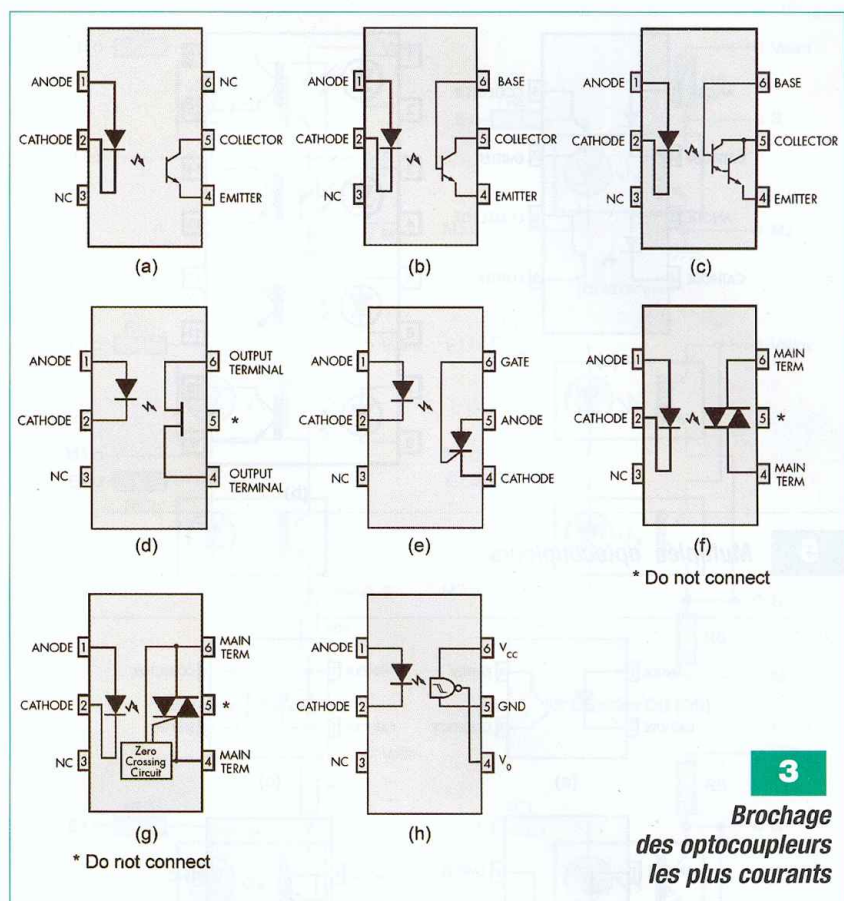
ANODE 1
CATHODE 2
NC 3
6 NC
5 COLLECTOR
4 EMITTER
(a)

ANODE 1
CATHODE 2
NC 3
6 BASE
5 COLLECTOR
4 EMITTER
(b)

ANODE 1
CATHODE 2
NC 3
6 BASE
5 COLLECTOR
4 EMITTER
(c)

ANODE 1
CATHODE 2
NC 3
6 OUTPUT TERMINAL
5 *
4 OUTPUT TERMINAL
(d)

ANODE 1
CATHODE 2
NC 3
6 GATE
5 ANODE
4 CATHODE
(e)

ANODE 1
CATHODE 2
NC 3
6 MAIN TERM
5 *
4 MAIN TERM
(f)
* Do not connect

ANODE 1
CATHODE 2
NC 3
6 MAIN TERM
5 *
4 MAIN TERM
Zero Crossing Circuit
(g)
* Do not connect

ANODE 1
CATHODE 2
NC 3
6 $V_{cc}$
5 GND
4 $V_0$
(h)

3
Brochage des optocoupleurs les plus courants